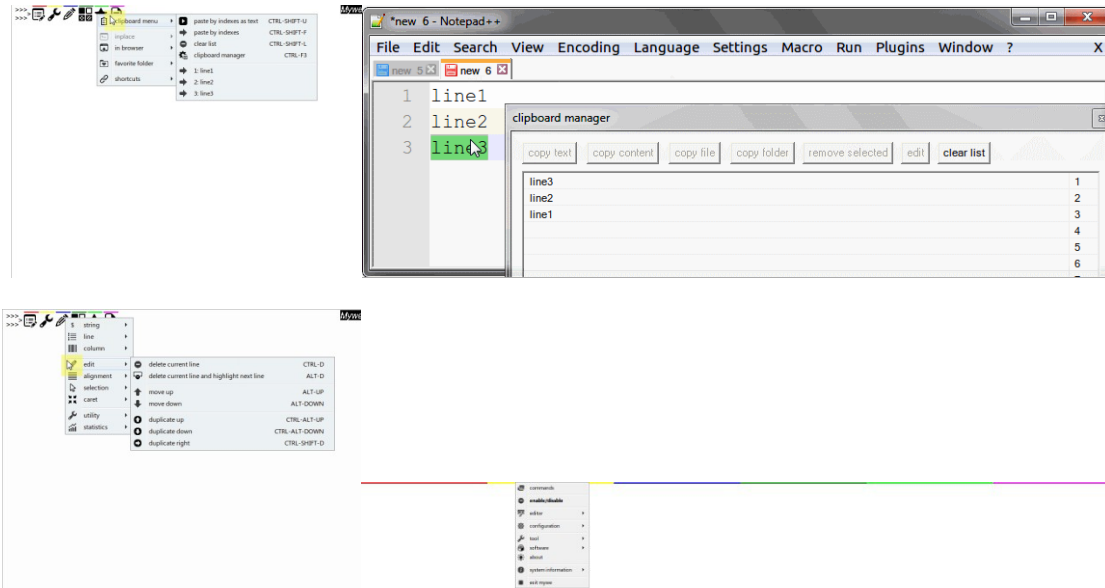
>>>
>>>

clipboard menu
inplace
in browser
favorite folder
shortcuts

paste by indexes as text CTRL-SHIFT-U
paste by indexes CTRL-SHIFT-F
clear list CTRL-SHIFT-L
clipboard manager CTRL-F3
1: line1
2: line2
3: line3

Myws

*new 6 - Notepad++

File Edit Search View Encoding Language Settings Macro Run Plugins Window ? X

new 5 new 6

1 line1
2 line2
3 line3

clipboard manager

copy text copy content copy file copy folder remove selected edit clear list

| | |
|---|---|
| line3 | 1 |
| line2 | 2 |
| line1 | 3 |
| | 4 |
| | 5 |
| | 6 |

>>>
>>>

string
line
column
edit
alignment
selection
caret
utility
statistics

delete current line CTRL-D
delete current line and highlight next line ALT-D
move up ALT-UP
move down ALT-DOWN
duplicate up CTRL-ALT-UP
duplicate down CTRL-ALT-DOWN
duplicate right CTRL-SHIFT-D

Myws

commands
enable/disable
editor
configuration
tool
software
about
system information
exit myws